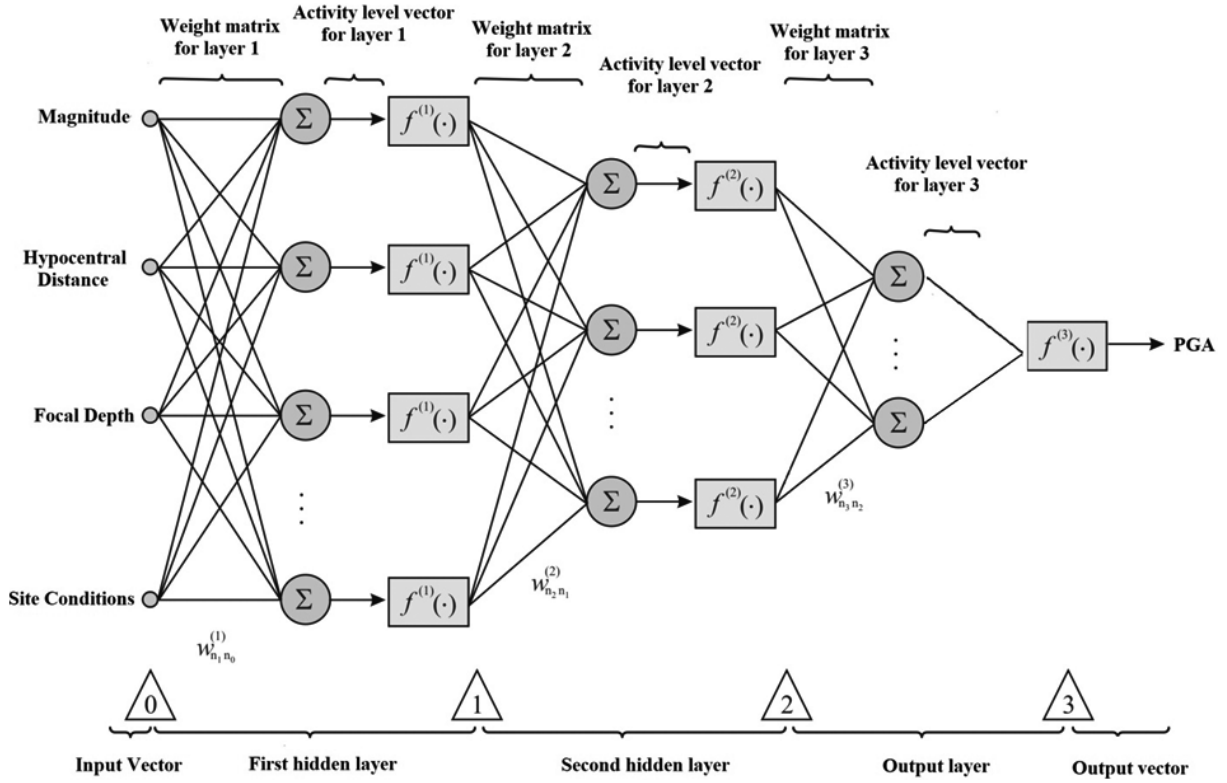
Weight matrix for layer 1

Activity level vector for layer 1

Weight matrix for layer 2

Activity level vector for layer 2

Weight matrix for layer 3

Activity level vector for layer 3

Magnitude

Hypocentral Distance

Focal Depth

Site Conditions

$\Sigma$ $f^{(1)}(\cdot)$

$\Sigma$ $f^{(1)}(\cdot)$

$\Sigma$ $f^{(1)}(\cdot)$

$\Sigma$ $f^{(1)}(\cdot)$

$\Sigma$ $f^{(2)}(\cdot)$

$\Sigma$ $f^{(2)}(\cdot)$

$\Sigma$ $f^{(2)}(\cdot)$

$\Sigma$

$\Sigma$

$f^{(3)}(\cdot)$

PGA

$w^{(1)}_{n_1 n_0}$

$w^{(2)}_{n_2 n_1}$

$w^{(3)}_{n_3 n_2}$

0

1

2

3

Input Vector

First hidden layer

Second hidden layer

Output layer

Output vector